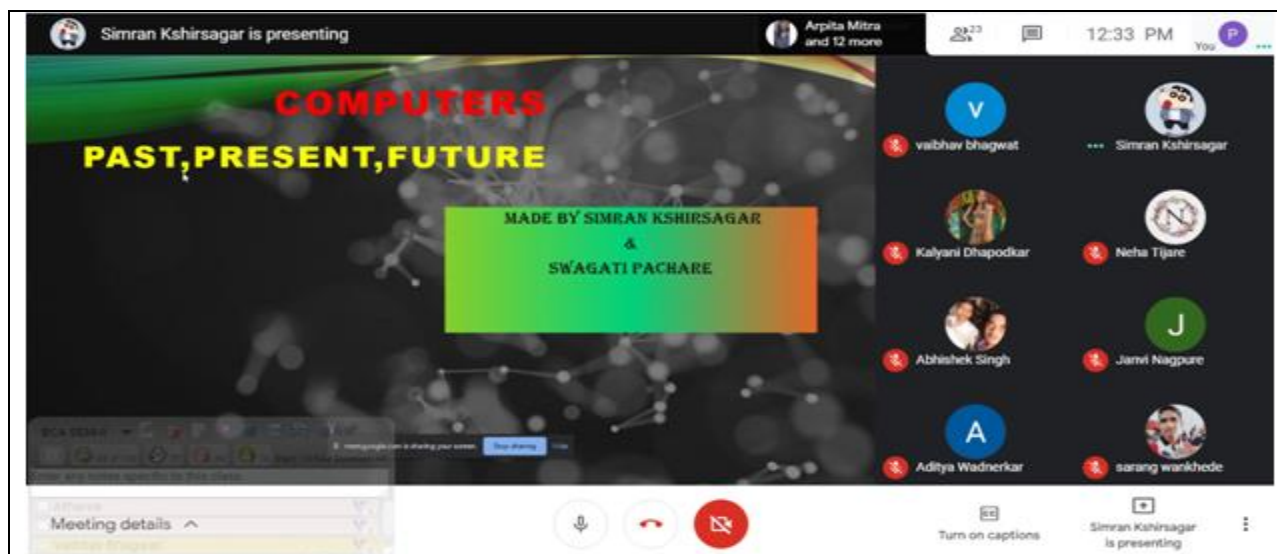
Simran Kshirsagar is presenting

Arpita Mitra and 12 more

23

12:33 PM

You

P

COMPUTERS

PAST,PRESENT,FUTURE

MADE BY SIMRAN KSHIRSAGAR
&
SWAGATI PACHARE

meet.google.com is sharing your screen. Stop sharing Hide

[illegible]

V

vaibhav bhagwat

Simran Kshirsagar

Kalyani Dhapodkar

Neha Tijare

Abhishek Singh

J

Janvi Nagpure

A

Aditya Wadnerkar

sarang wankhede

Meeting details

Turn on captions

Simran Kshirsagar is presenting